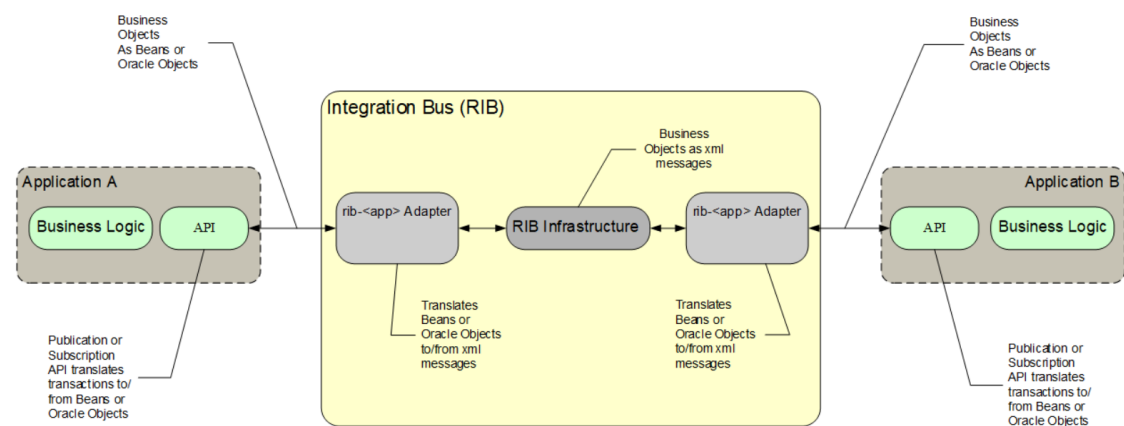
Business Objects As Beans or Oracle Objects

Business Objects As Beans or Oracle Objects

Integration Bus (RIB)

Business Objects as xml messages

Application A

Business Logic

API

rib-<app> Adapter

RIB Infrastructure

rib-<app> Adapter

Application B

API

Business Logic

Translates Beans or Oracle Objects to/from xml messages

Translates Beans or Oracle Objects to/from xml messages

Publication or Subscription API translates transactions to/ from Beans or Oracle Objects

Publication or Subscription API translates transactions to/ from Beans or Oracle Objects